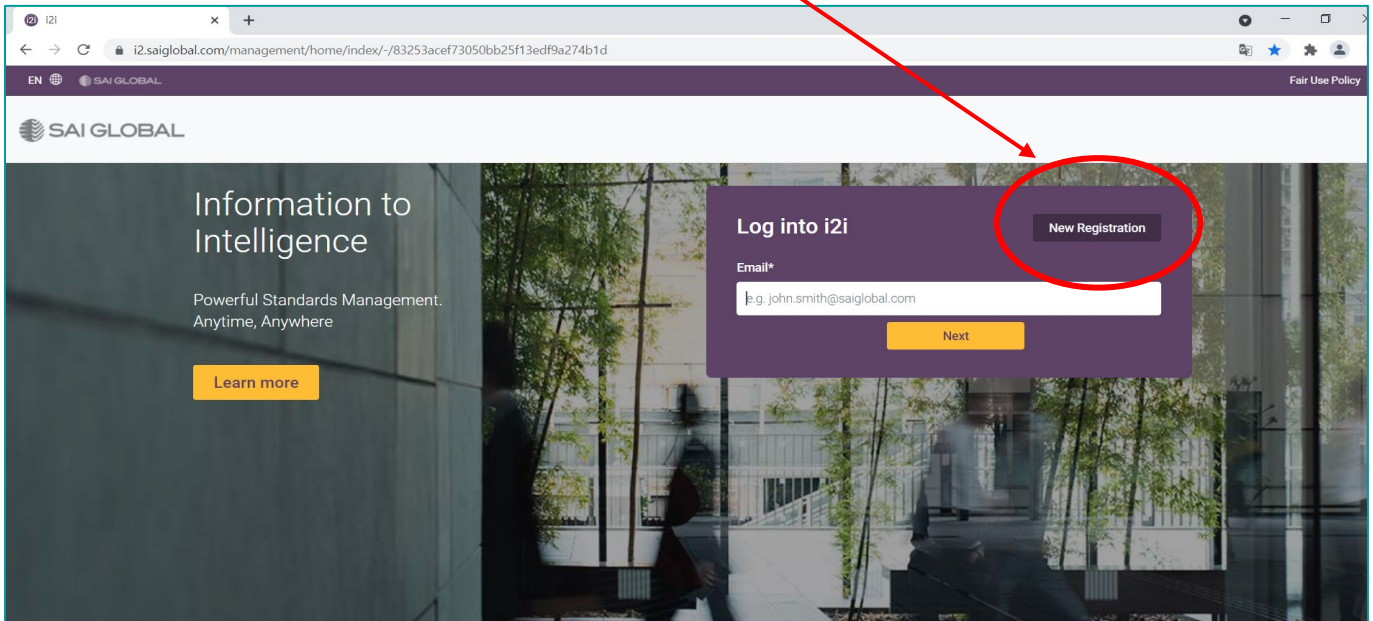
i2i
i2.saiglobal.com/management/home/index/-/83253acef73050bb25f13edf9a274b1d
EN SAI GLOBAL
Fair Use Policy
SAI GLOBAL

Information to Intelligence

Powerful Standards Management. Anytime, Anywhere

Learn more

Log into i2i
New Registration
Email*
e.g. john.smith@saiglobal.com
Next